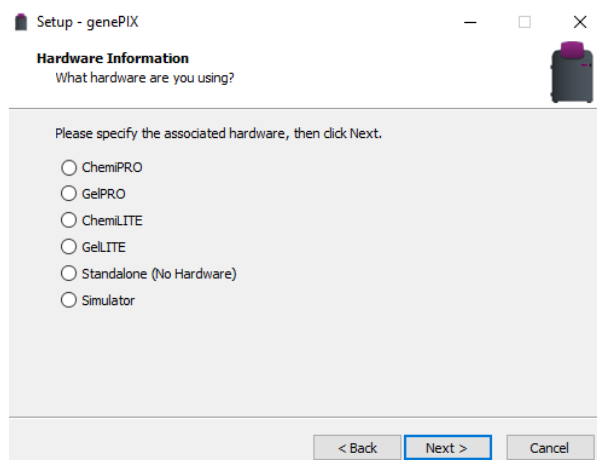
Setup - genePIX

Hardware Information
What hardware are you using?

Please specify the associated hardware, then click Next.

ChemiPRO
GelPRO
ChemiLITE
GelLITE
Standalone (No Hardware)
Simulator

< Back
Next >
Cancel